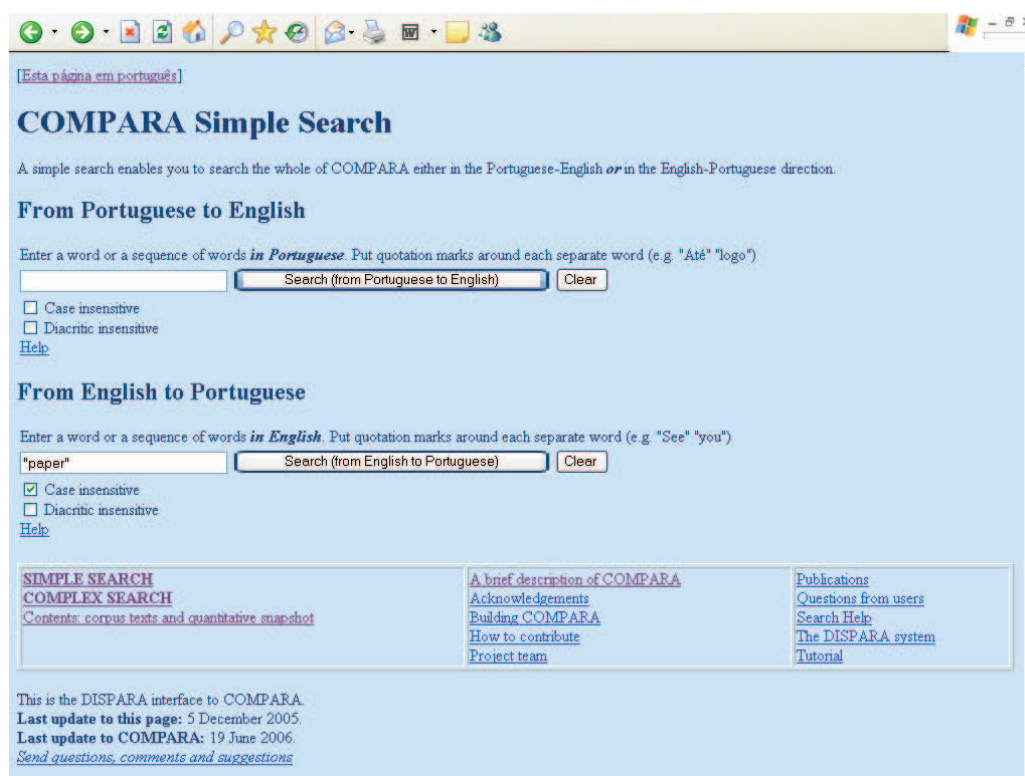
[Esta página em português]

# COMPARA Simple Search

A simple search enables you to search the whole of COMPARA either in the Portuguese-English *or* in the English-Portuguese direction.

## From Portuguese to English

Enter a word or a sequence of words ***in Portuguese***. Put quotation marks around each separate word (e.g. "Até" "logo")

[Search (from Portuguese to English)] [Clear]

☐ Case insensitive
☐ Diacritic insensitive
Help

## From English to Portuguese

Enter a word or a sequence of words ***in English***. Put quotation marks around each separate word (e.g. "See" "you")

"paper" [Search (from English to Portuguese)] [Clear]

☑ Case insensitive
☐ Diacritic insensitive
Help

| SIMPLE SEARCH<br>COMPLEX SEARCH<br>Contents: corpus texts and quantitative snapshot | A brief description of COMPARA<br>Acknowledgements<br>Building COMPARA<br>How to contribute<br>Project team | Publications<br>Questions from users<br>Search Help<br>The DISPARA system<br>Tutorial |
|---|---|---|

This is the DISPARA interface to COMPARA.
**Last update to this page:** 5 December 2005.
**Last update to COMPARA:** 19 June 2006.
*Send questions, comments and suggestions*